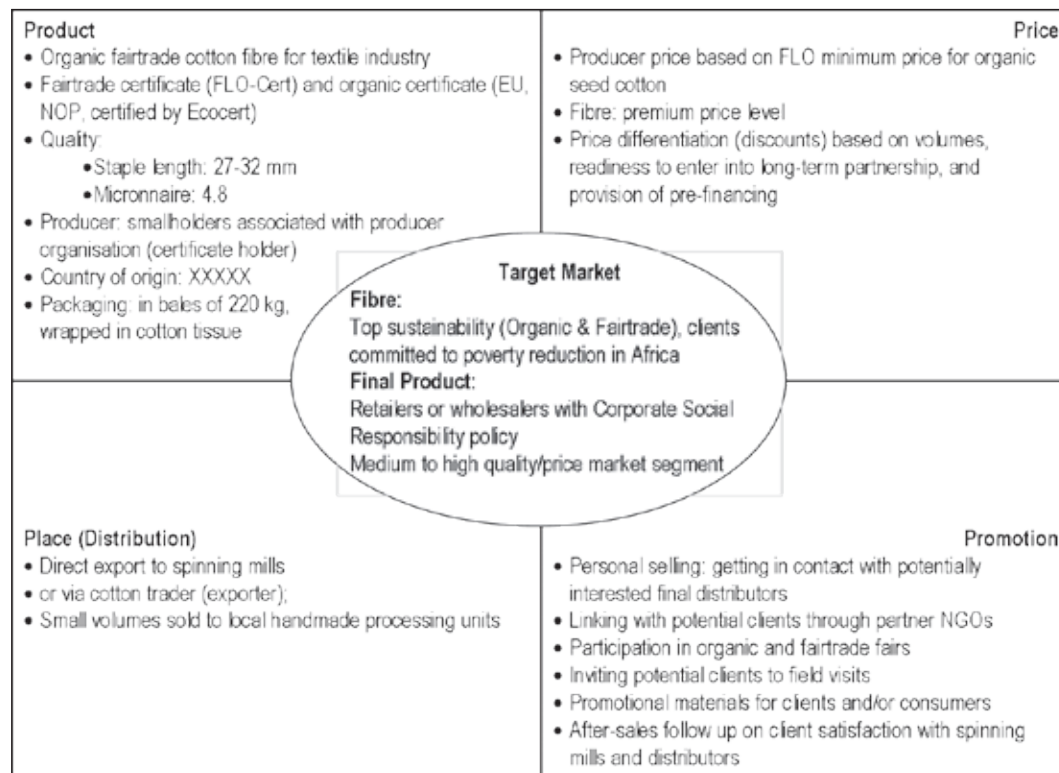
Product
• Organic fairtrade cotton fibre for textile industry
• Fairtrade certificate (FLO-Cert) and organic certificate (EU, NOP, certified by Ecocert)
• Quality:
• Staple length: 27-32 mm
• Micronnaire: 4.8
• Producer: smallholders associated with producer organisation (certificate holder)
• Country of origin: XXXXX
• Packaging: in bales of 220 kg, wrapped in cotton tissue

Price
• Producer price based on FLO minimum price for organic seed cotton
• Fibre: premium price level
• Price differentiation (discounts) based on volumes, readiness to enter into long-term partnership, and provision of pre-financing

Target Market
Fibre:
Top sustainability (Organic & Fairtrade), clients committed to poverty reduction in Africa
Final Product:
Retailers or wholesalers with Corporate Social Responsibility policy
Medium to high quality/price market segment

Place (Distribution)
• Direct export to spinning mills
• or via cotton trader (exporter);
• Small volumes sold to local handmade processing units

Promotion
• Personal selling: getting in contact with potentially interested final distributors
• Linking with potential clients through pertner NGOs
• Participation in organic and fairtrade fairs
• Inviting potential clients to field visits
• Promotional materials for clients and/or consumers
• After-sales follow up on client satisfaction with spinning mills and distributors